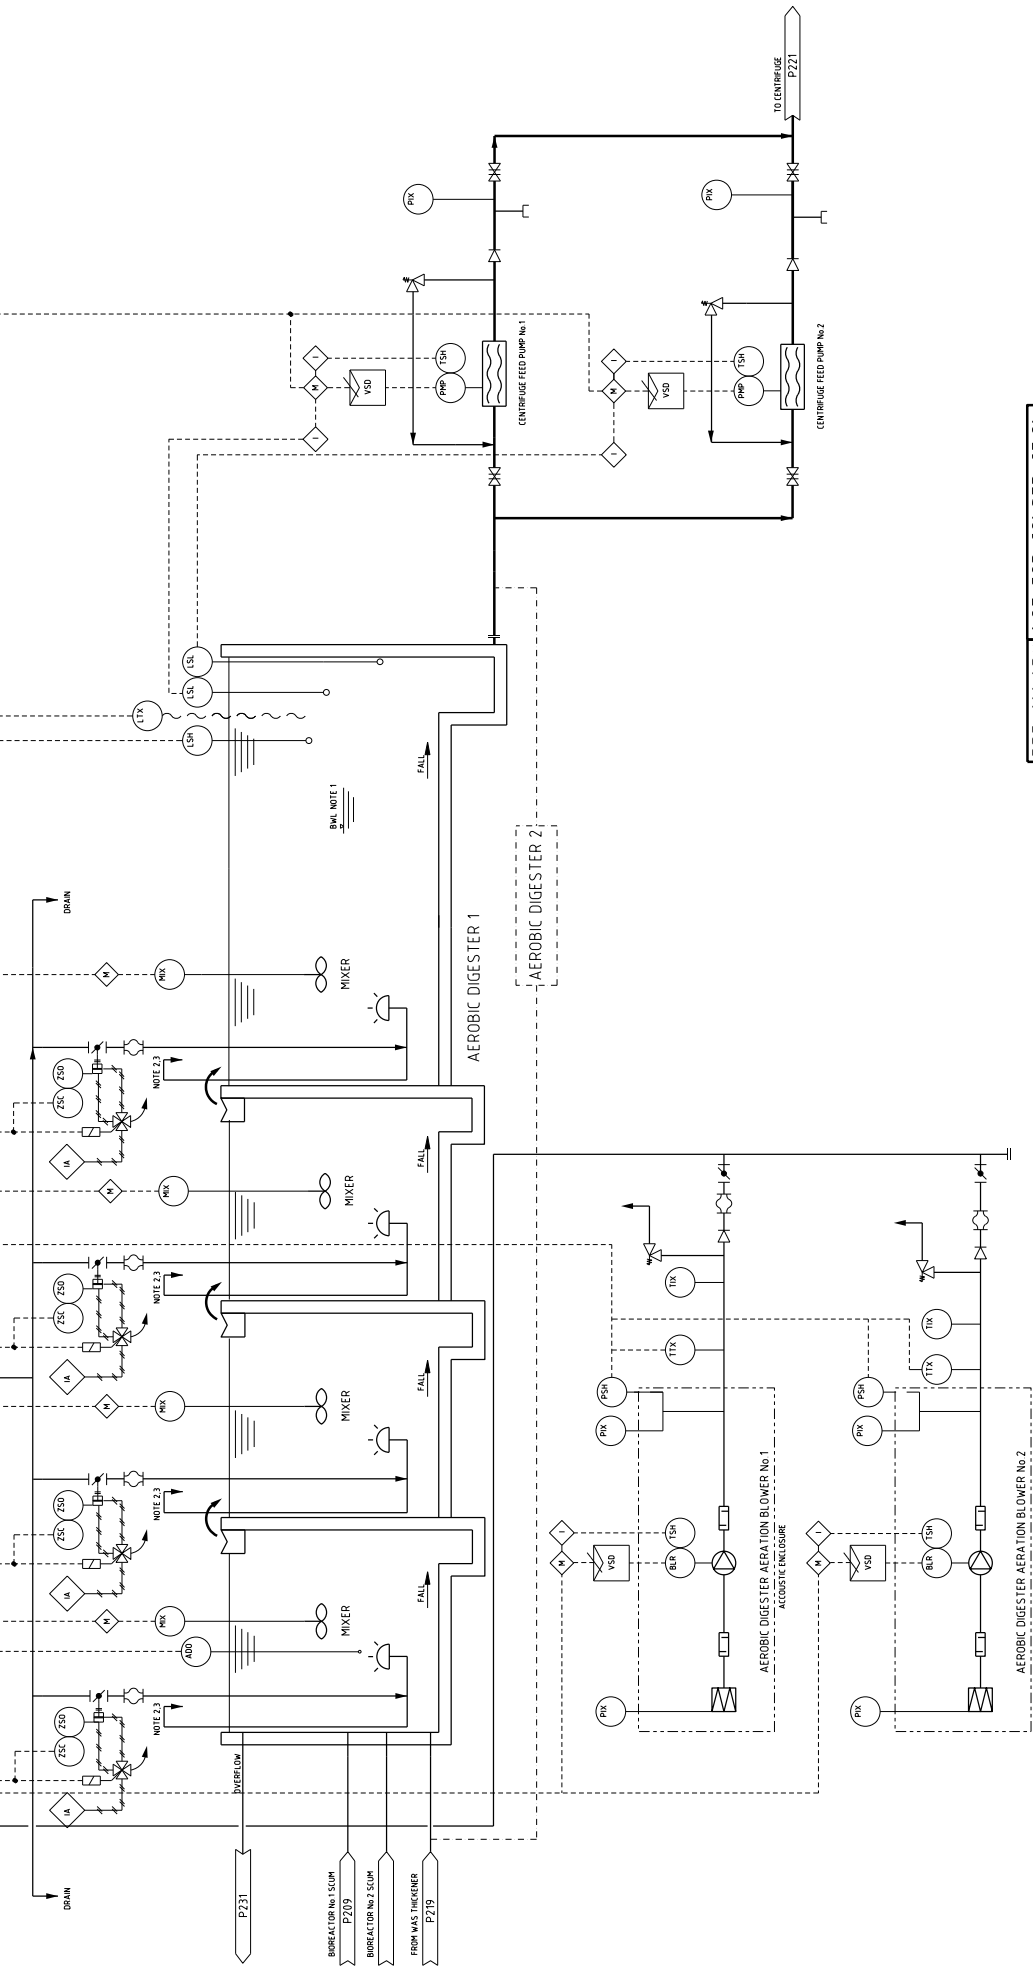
TO CENTRIFUGE
P221

PIX

PIX

I

M

VSD

TSH

PMP

CENTRIFUGE FEED PUMP No 1

I

I

M

VSD

TSH

PMP

CENTRIFUGE FEED PUMP No 2

I

LSL

LSL

LTX

LSH

BWL NOTE 1

FALL

AEROBIC DIGESTER 2

AEROBIC DIGESTER 1

DRAIN

M

MIX

MIXER

ZSO

ZSC

NOTE 2,3

IA

FALL

M

MIX

MIXER

ZSO

ZSC

NOTE 2,3

IA

FALL

M

MIX

MIXER

ZSO

ZSC

NOTE 2,3

IA

FALL

M

MIX

ADD

MIXER

ZSO

ZSC

NOTE 2,3

IA

OVERFLOW

DRAIN

P231

BIOREACTOR No 1 SCUM
P209

BIOREACTOR No 2 SCUM

FROM WAS THICKENER
P219

TIX

TTX

PSH

PIX

I

M

VSD

TSH

BLR

AEROBIC DIGESTER AERATION BLOWER No 1
ACCOUSTIC ENCLOSURE

PIX

TIX

TTX

PSH

PIX

I

M

VSD

TSH

BLR

AEROBIC DIGESTER AERATION BLOWER No 2

PIX